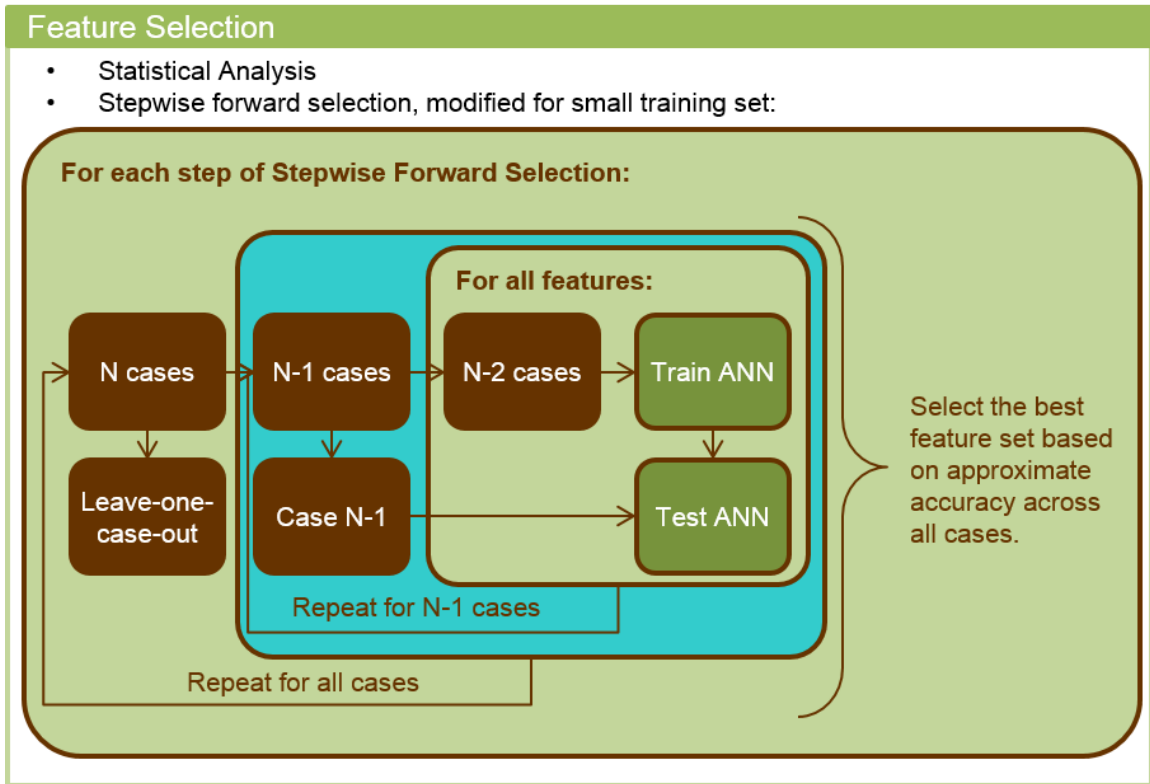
Feature Selection

• Statistical Analysis
• Stepwise forward selection, modified for small training set:

For each step of Stepwise Forward Selection:

For all features:

N cases

Leave-one-case-out

N-1 cases

Case N-1

N-2 cases

Train ANN

Test ANN

Repeat for N-1 cases

Repeat for all cases

Select the best feature set based on approximate accuracy across all cases.